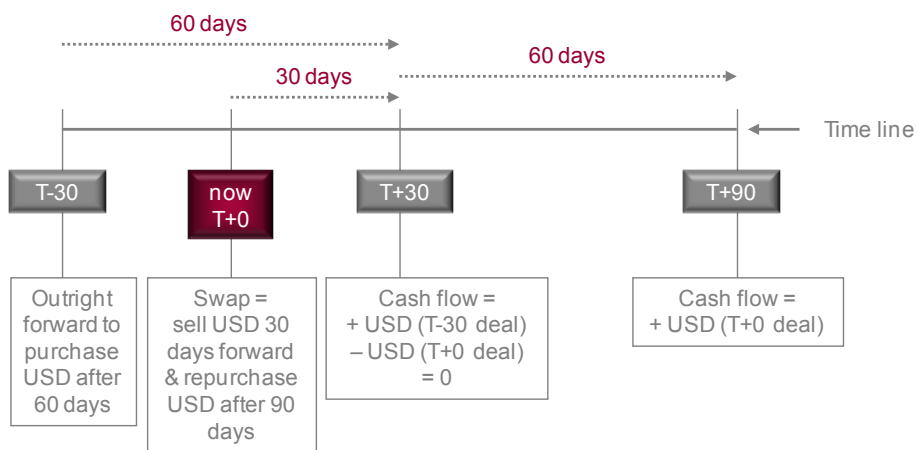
60 days

30 days

60 days

Time line

T-30

now T+0

T+30

T+90

Outright forward to purchase USD after 60 days

Swap = sell USD 30 days forward & repurchase USD after 90 days

Cash flow = + USD (T-30 deal) – USD (T+0 deal) = 0

Cash flow = + USD (T+0 deal)